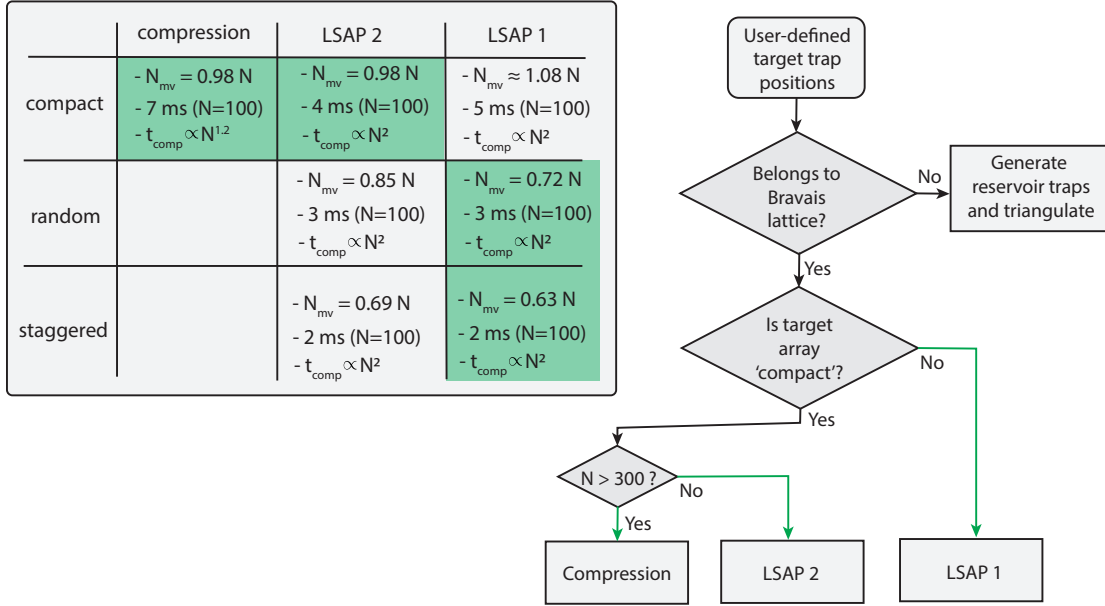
|  | compression | LSAP 2 | LSAP 1 |
|---|---|---|---|
| compact | - $N_{mv}$ = 0.98 N<br>- 7 ms (N=100)<br>- $t_{comp} \propto N^{1.2}$ | - $N_{mv}$ = 0.98 N<br>- 4 ms (N=100)<br>- $t_{comp} \propto N^2$ | - $N_{mv} \approx$ 1.08 N<br>- 5 ms (N=100)<br>- $t_{comp} \propto N^2$ |
| random |  | - $N_{mv}$ = 0.85 N<br>- 3 ms (N=100)<br>- $t_{comp} \propto N^2$ | - $N_{mv}$ = 0.72 N<br>- 3 ms (N=100)<br>- $t_{comp} \propto N^2$ |
| staggered |  | - $N_{mv}$ = 0.69 N<br>- 2 ms (N=100)<br>- $t_{comp} \propto N^2$ | - $N_{mv}$ = 0.63 N<br>- 2 ms (N=100)<br>- $t_{comp} \propto N^2$ |

User-defined target trap positions

Belongs to Bravais lattice?

No

Generate reservoir traps and triangulate

Yes

Is target array 'compact'?

No

Yes

N > 300 ?

No

Yes

Compression

LSAP 2

LSAP 1